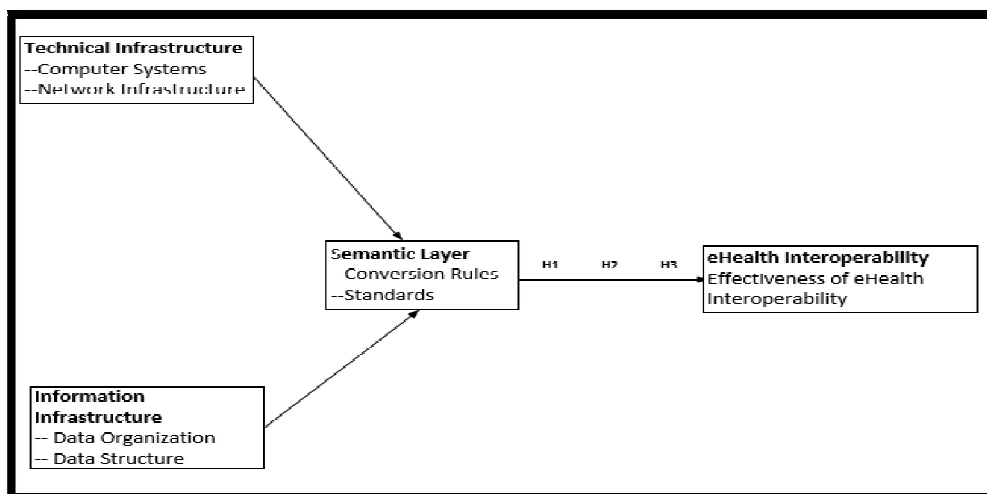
**Technical Infrastructure**
--Computer Systems
--Network Infrastructure

**Semantic Layer**
Conversion Rules
--Standards

H1 H2 H3

**eHealth Interoperability**
Effectiveness of eHealth Interoperability

**Information Infrastructure**
-- Data Organization
-- Data Structure